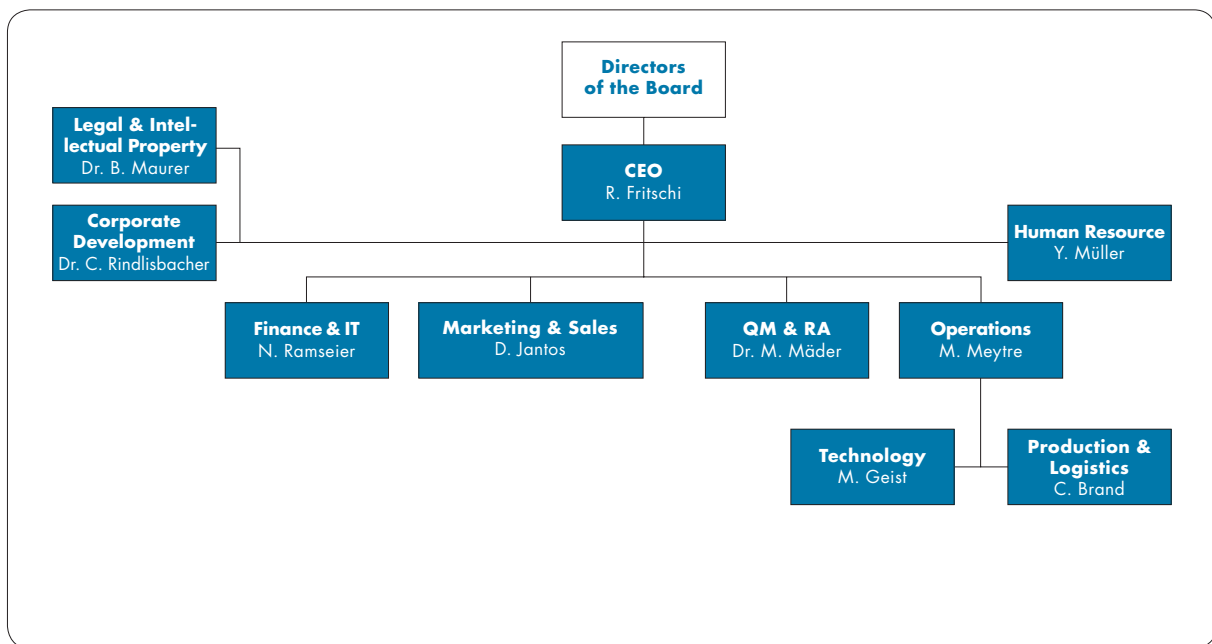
Directors of the Board

Legal & Intellectual Property
Dr. B. Maurer

CEO
R. Fritschi

Corporate Development
Dr. C. Rindlisbacher

Human Resource
Y. Müller

Finance & IT
N. Ramseier

Marketing & Sales
D. Jantos

QM & RA
Dr. M. Mäder

Operations
M. Meytre

Technology
M. Geist

Production & Logistics
C. Brand